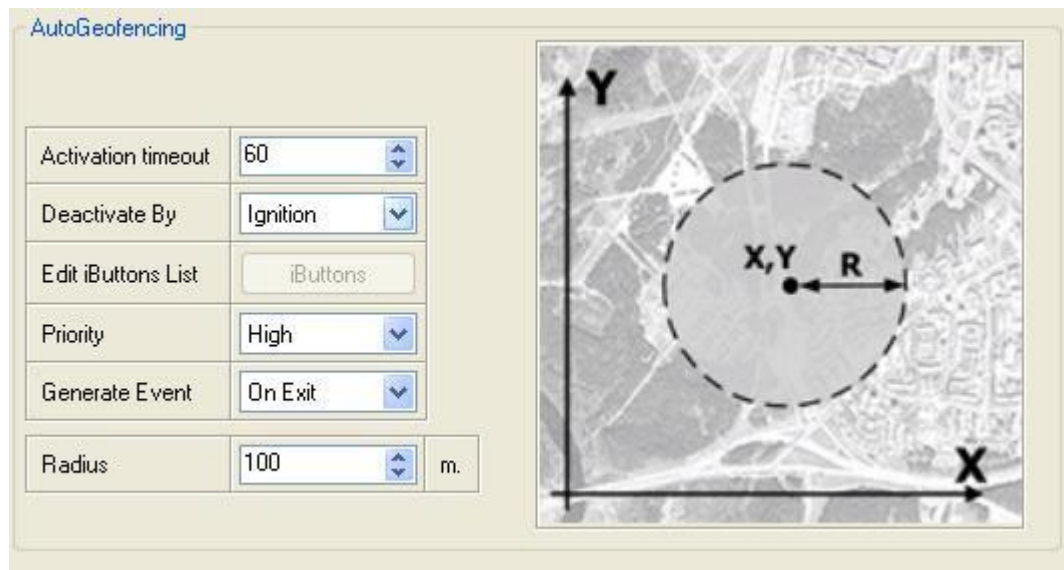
AutoGeofencing

| | | |
|---|---|---|
| Activation timeout | 60 | |
| Deactivate By | Ignition | |
| Edit iButtons List | iButtons | |
| Priority | High | |
| Generate Event | On Exit | |
| Radius | 100 | m. |

Y

X,Y

R

X